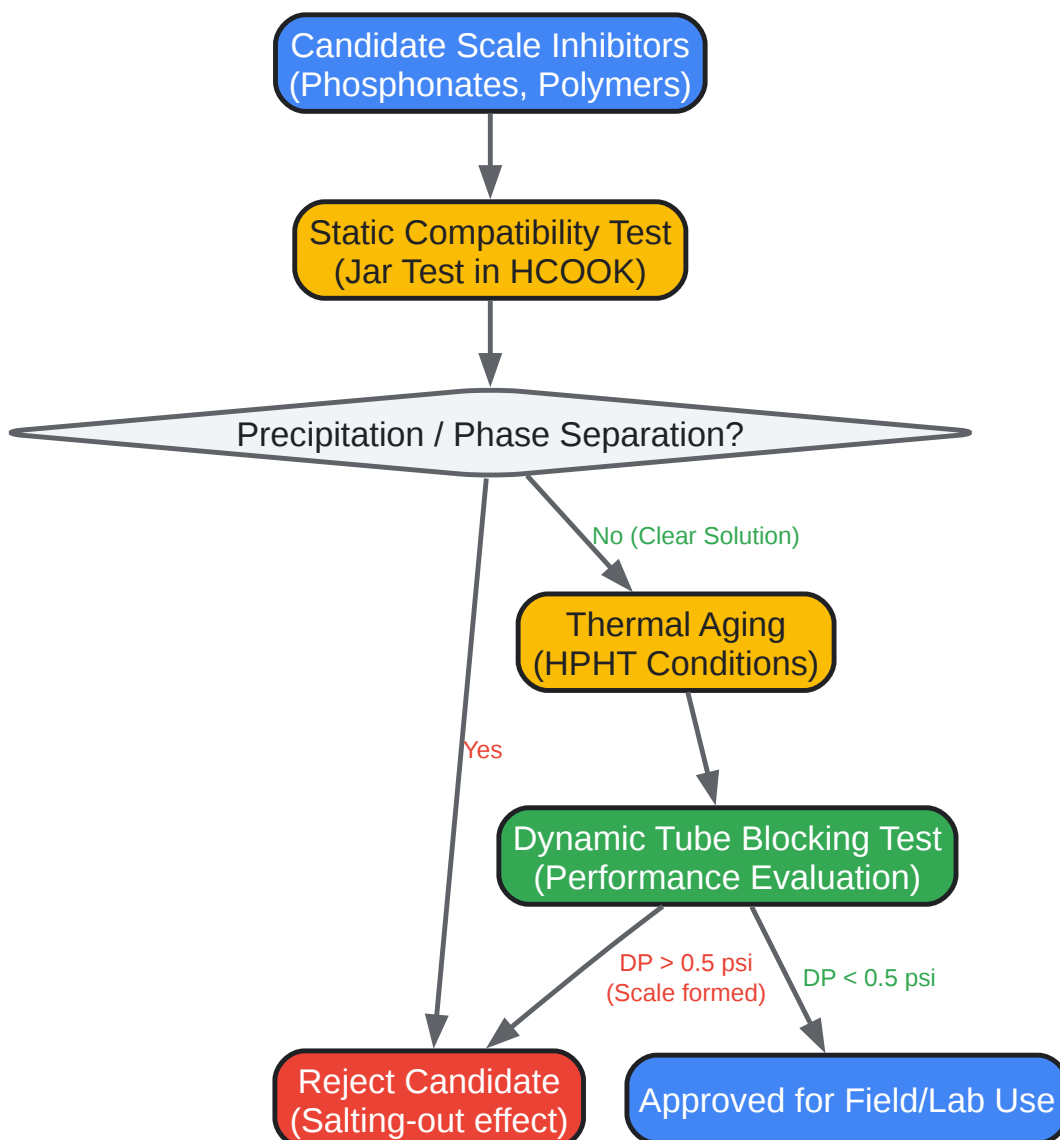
Candidate Scale Inhibitors
(Phosphonates, Polymers)

Static Compatibility Test
(Jar Test in HCOOK)

Precipitation / Phase Separation?

No (Clear Solution)

Thermal Aging
(HPHT Conditions)

Yes

Dynamic Tube Blocking Test
(Performance Evaluation)

DP > 0.5 psi
(Scale formed)

DP < 0.5 psi

Reject Candidate
(Salting-out effect)

Approved for Field/Lab Use